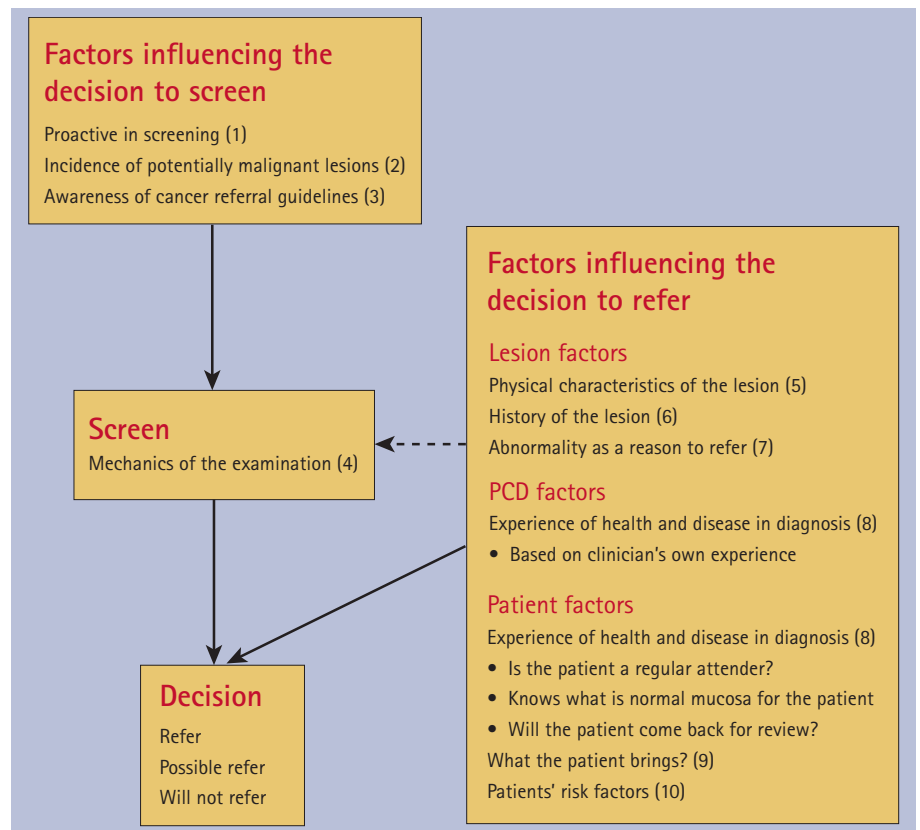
Factors influencing the decision to screen

Proactive in screening (1)

Incidence of potentially malignant lesions (2)

Awareness of cancer referral guidelines (3)

Factors influencing the decision to refer

Lesion factors

Physical characteristics of the lesion (5)

History of the lesion (6)

Abnormality as a reason to refer (7)

PCD factors

Experience of health and disease in diagnosis (8)

• Based on clinician's own experience

Patient factors

Experience of health and disease in diagnosis (8)

• Is the patient a regular attender?

• Knows what is normal mucosa for the patient

• Will the patient come back for review?

What the patient brings? (9)

Patients' risk factors (10)

Screen

Mechanics of the examination (4)

Decision

Refer

Possible refer

Will not refer